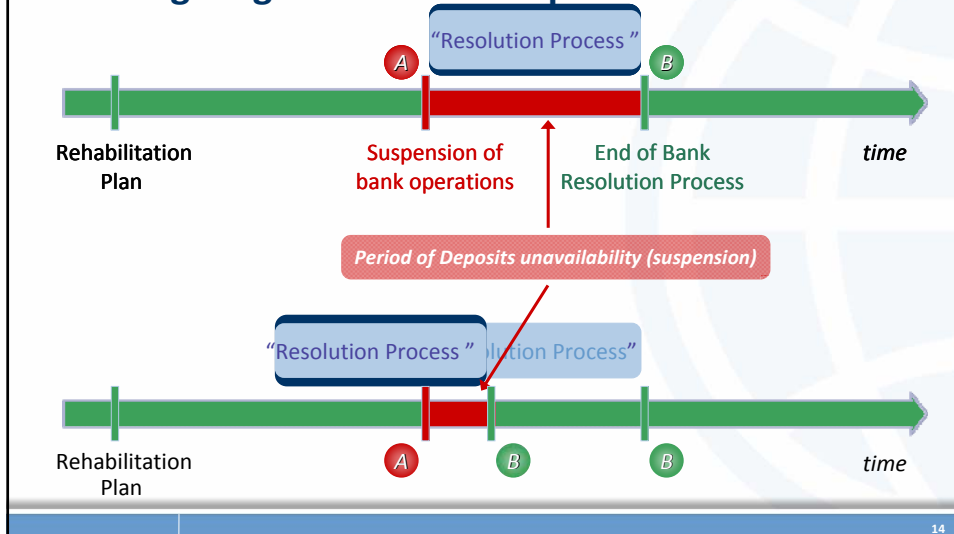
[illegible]

"Resolution Process "

A

B

Rehabilitation Plan

Suspension of bank operations

End of Bank Resolution Process

time

Period of Deposits unavailability (suspension)

"Resolution Process "

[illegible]lution Process"

Rehabilitation Plan

A

B

B

time

14